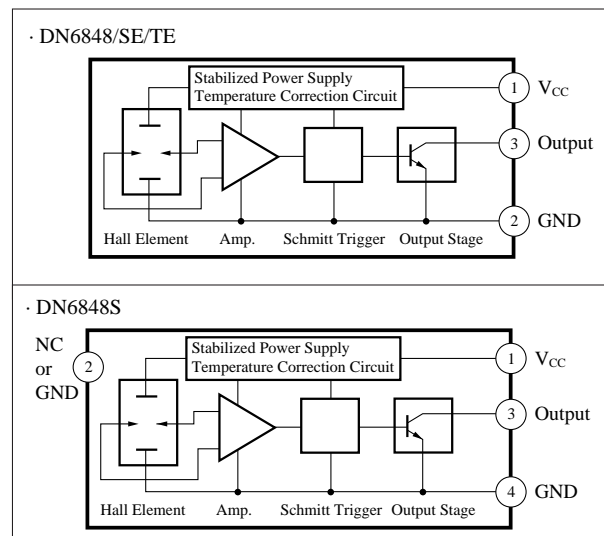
· DN6848/SE/TE

Stabilized Power Supply
Temperature Correction Circuit

1 $V_{CC}$

3 Output

2 GND

Hall Element Amp. Schmitt Trigger Output Stage

· DN6848S

NC
or
GND 2

Stabilized Power Supply
Temperature Correction Circuit

1 $V_{CC}$

3 Output

4 GND

Hall Element Amp. Schmitt Trigger Output Stage